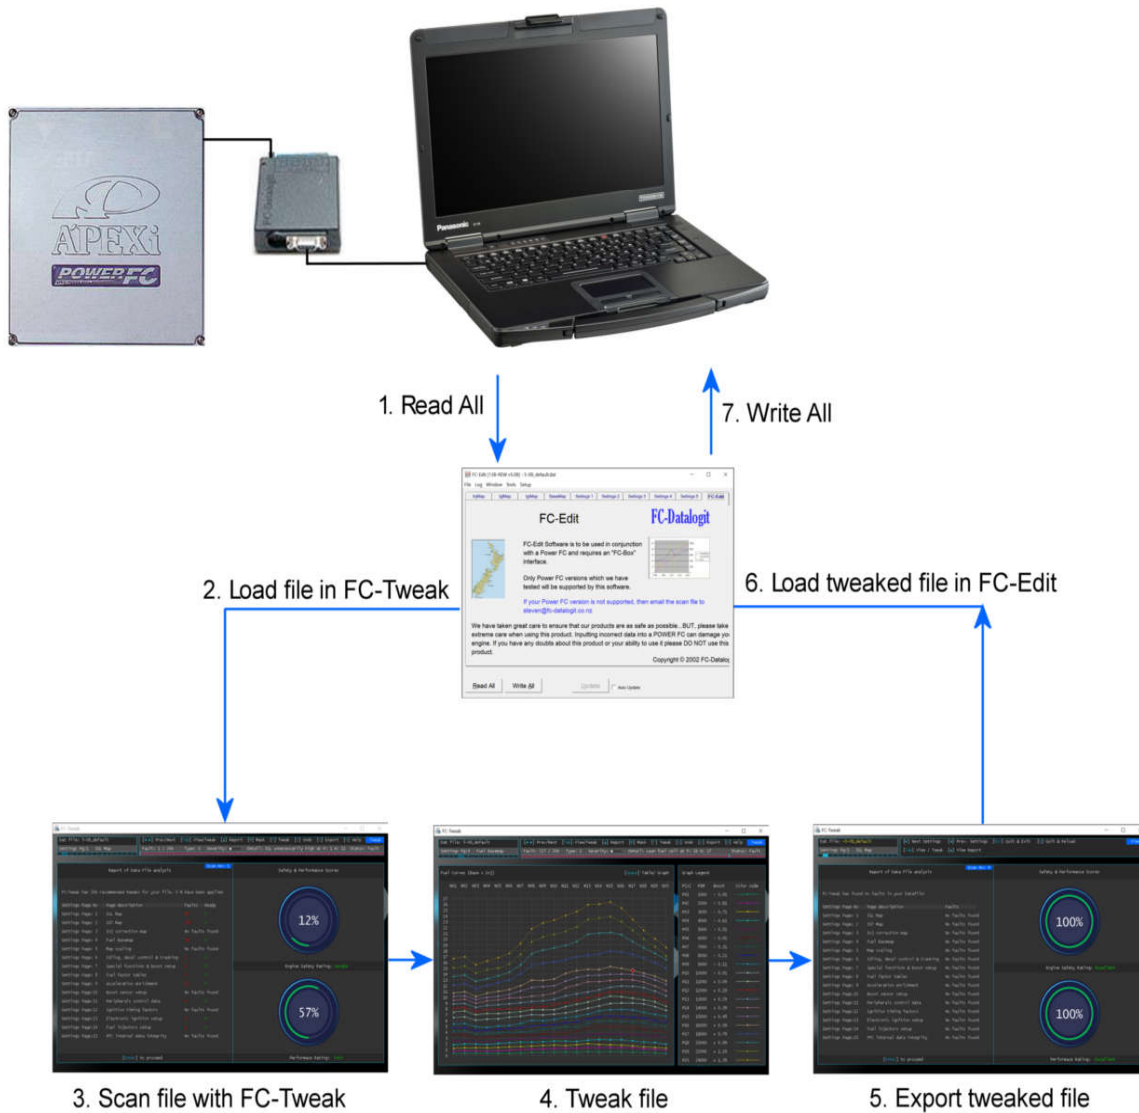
APEXi
POWER FC

Panasonic

1. Read All

7. Write All

FC-Edit

FC-Datalogit

FC-Edit Software is to be used in conjunction with a Power FC and requires an "FC-Box" interface.

Only Power FC versions which we have tested will be supported by this software.

If your Power FC version is not supported, then email the scan file to steven@fc-datalogit.co.nz

We have taken great care to ensure that our products are as safe as possible...BUT, please take extreme care when using this product. Inputting incorrect data into a POWER FC can damage your engine. If you have any doubts about this product or your ability to use it please DO NOT use this product.

Copyright © 2002 FC-Datalog

Read All
Write All
Update
Auto Update

2. Load file in FC-Tweak

6. Load tweaked file in FC-Edit

12%

57%

100%

100%

3. Scan file with FC-Tweak

4. Tweak file

5. Export tweaked file